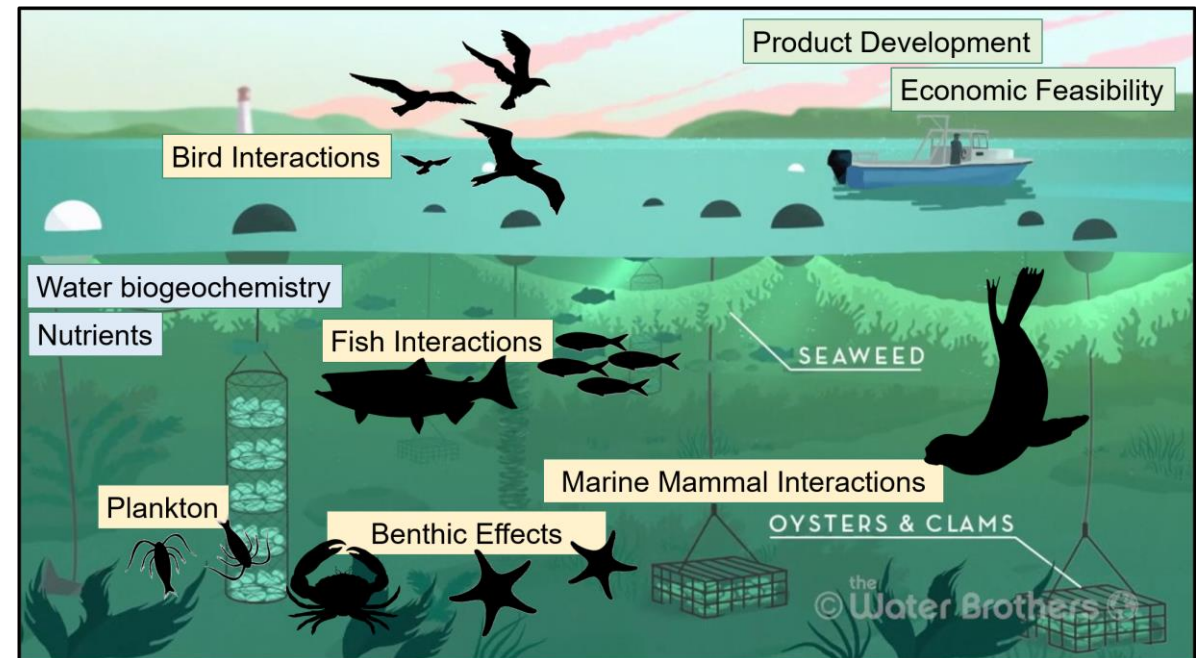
Product Development

Economic Feasibility

Bird Interactions

Water biogeochemistry

Nutrients

Fish Interactions

SEAWEED

Marine Mammal Interactions

Plankton

Benthic Effects

OYSTERS & CLAMS

© the Water Brothers